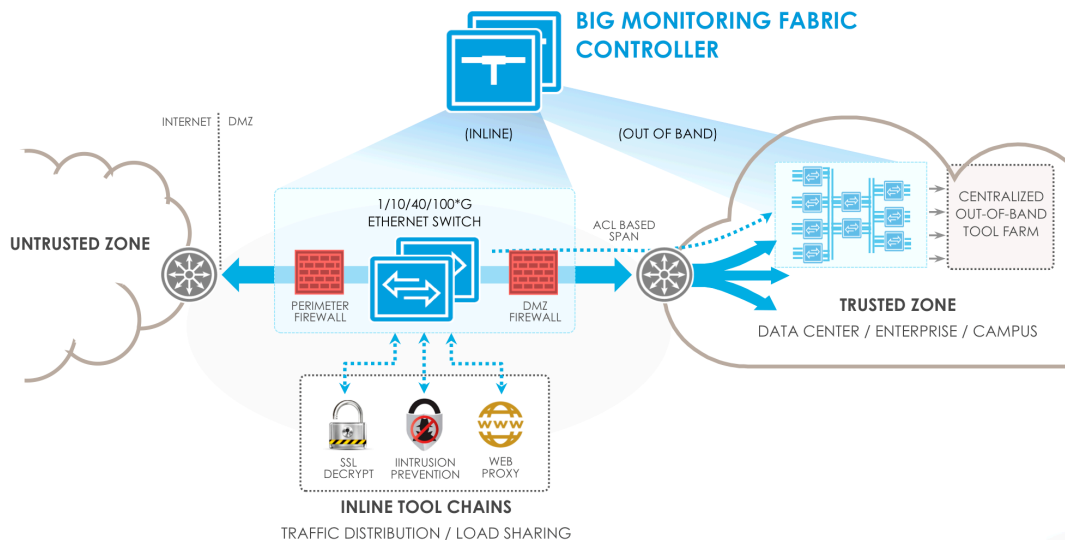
BIG MONITORING FABRIC CONTROLLER

INTERNET | DMZ

(INLINE)

(OUT OF BAND)

UNTRUSTED ZONE

1/10/40/100*G ETHERNET SWITCH

ACL BASED SPAN

PERIMETER FIREWALL

DMZ FIREWALL

CENTRALIZED OUT-OF-BAND TOOL FARM

TRUSTED ZONE

DATA CENTER / ENTERPRISE / CAMPUS

WWW

SSL DECRYPT

IINTRUSION PREVENTION

WEB PROXY

INLINE TOOL CHAINS

TRAFFIC DISTRIBUTION / LOAD SHARING